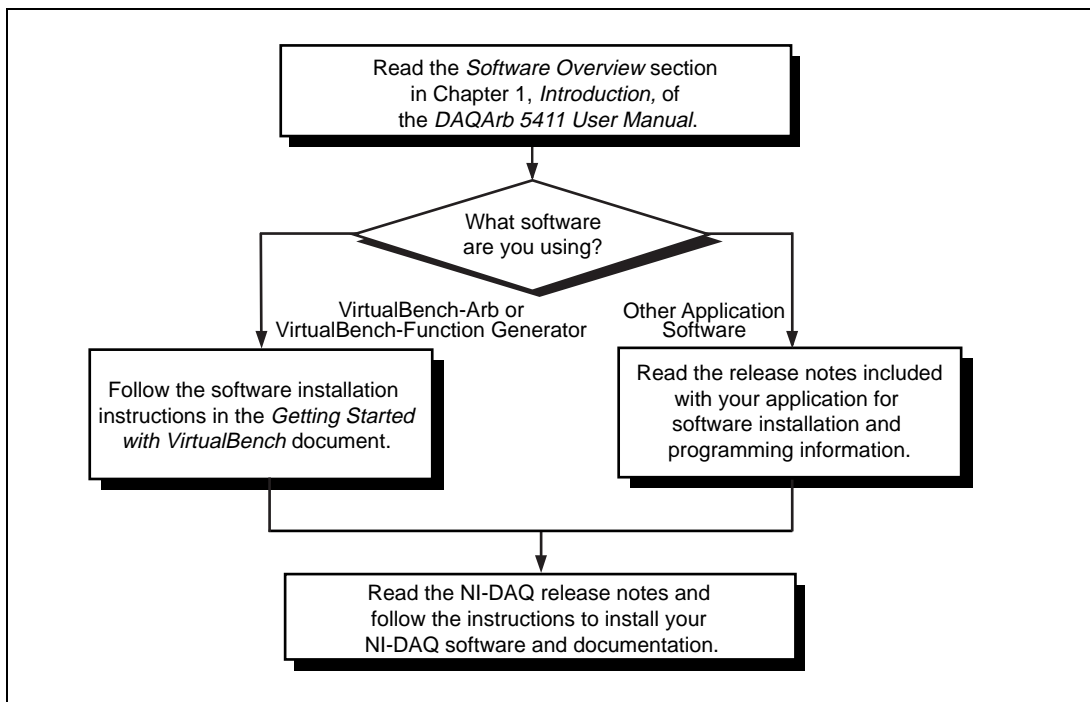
Read the *Software Overview* section in Chapter 1, *Introduction,* of the *DAQArb 5411 User Manual*.

What software are you using?

VirtualBench-Arb or VirtualBench-Function Generator

Other Application Software

Follow the software installation instructions in the *Getting Started with VirtualBench* document.

Read the release notes included with your application for software installation and programming information.

Read the NI-DAQ release notes and follow the instructions to install your NI-DAQ software and documentation.